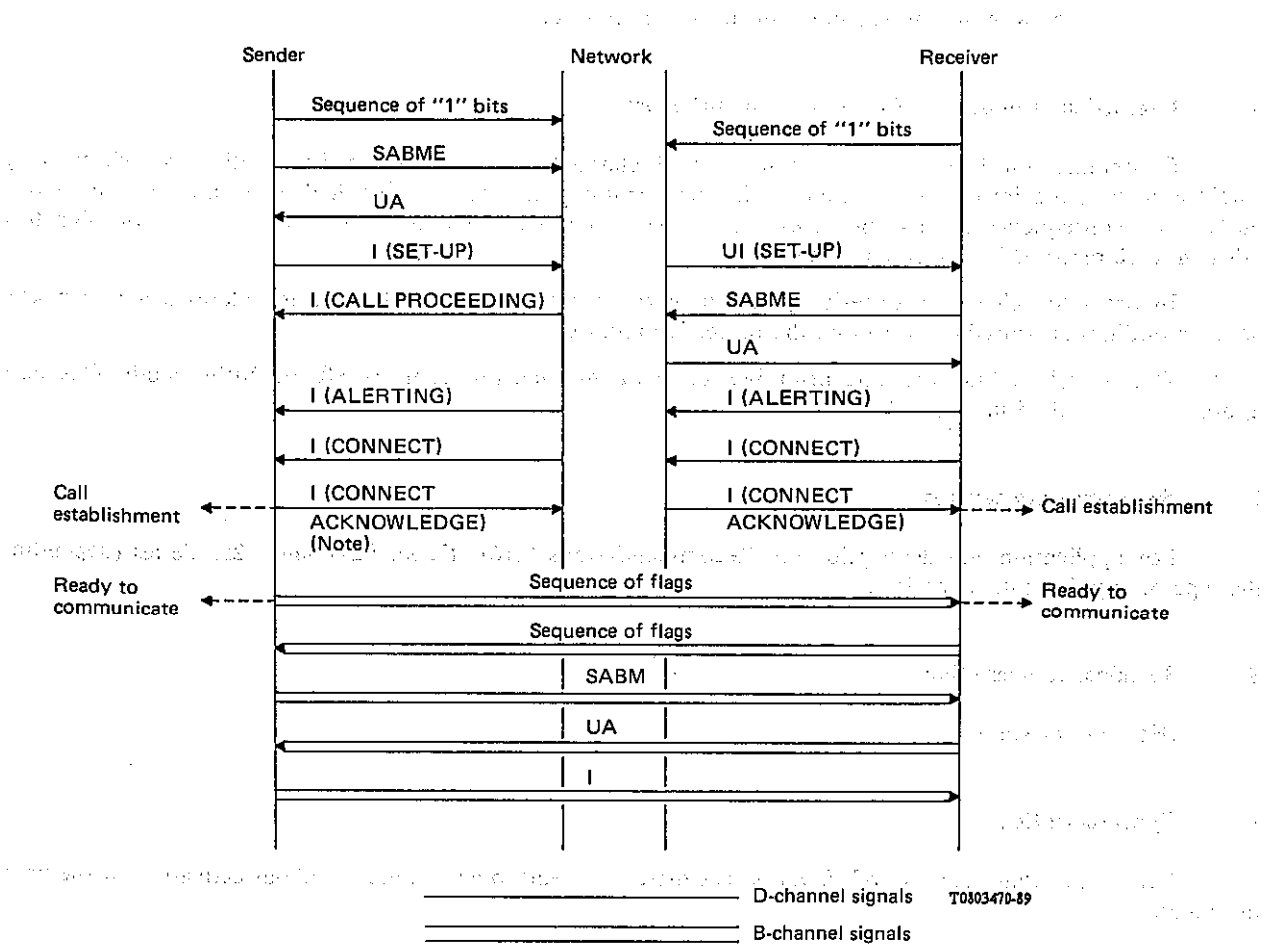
Sender

Network

Receiver

Sequence of "1" bits

Sequence of "1" bits

SABME

UA

I (SET-UP)

UI (SET-UP)

I (CALL PROCEEDING)

SABME

UA

I (ALERTING)

I (ALERTING)

I (CONNECT)

I (CONNECT)

Call establishment

I (CONNECT ACKNOWLEDGE) (Note)

I (CONNECT ACKNOWLEDGE)

Call establishment

Ready to communicate

Sequence of flags

Ready to communicate

Sequence of flags

SABM

UA

I

D-channel signals

T0303470-89

B-channel signals